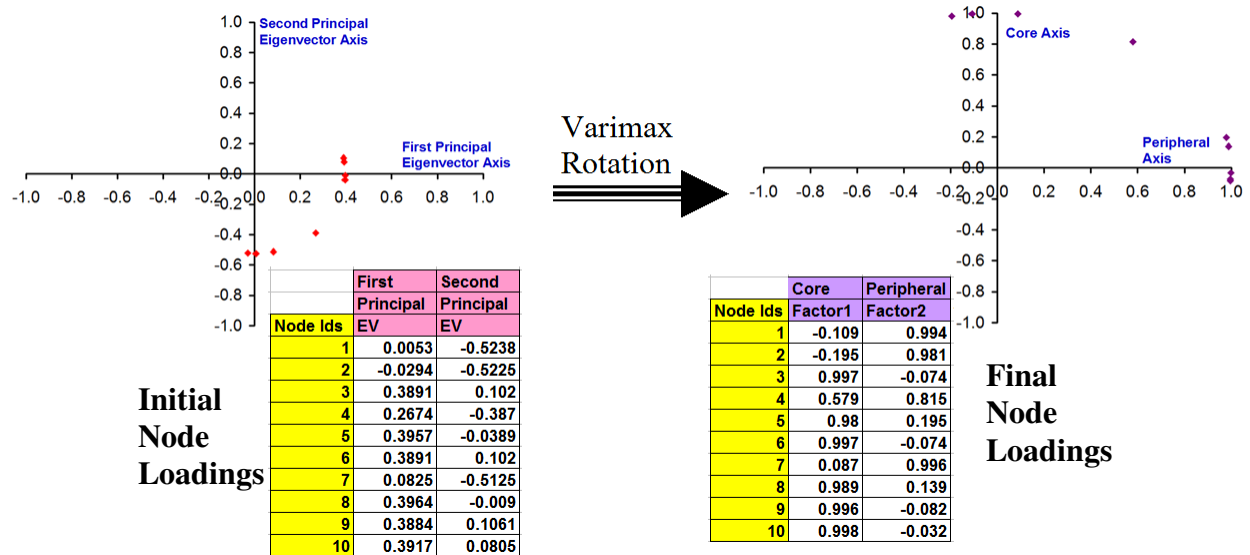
1.0 Second Principal Eigenvector Axis
0.8
0.6
0.4
0.2
0.0
-0.2
-0.4
-0.6
-0.8
-1.0

First Principal Eigenvector Axis

-1.0 -0.8 -0.6 -0.4 -0.2 0.0 0.2 0.4 0.6 0.8 1.0

| | First Principal EV | Second Principal EV |
|---|---|---|
| Node Ids | | |
| 1 | 0.0053 | -0.5238 |
| 2 | -0.0294 | -0.5225 |
| 3 | 0.3891 | 0.102 |
| 4 | 0.2674 | -0.387 |
| 5 | 0.3957 | -0.0389 |
| 6 | 0.3891 | 0.102 |
| 7 | 0.0825 | -0.5125 |
| 8 | 0.3964 | -0.009 |
| 9 | 0.3884 | 0.1061 |
| 10 | 0.3917 | 0.0805 |

Initial Node Loadings

Varimax Rotation

1.0
Core Axis
0.8
0.6
0.4
0.2
0.0
-0.2
-0.4
-0.6
-0.8
-1.0

Peripheral Axis

-1.0 -0.8 -0.6 -0.4 -0.2 0.0 0.2 0.4 0.6 0.8 1.0

| | Core | Peripheral |
|---|---|---|
| Node Ids | Factor1 | Factor2 |
| 1 | -0.109 | 0.994 |
| 2 | -0.195 | 0.981 |
| 3 | 0.997 | -0.074 |
| 4 | 0.579 | 0.815 |
| 5 | 0.98 | 0.195 |
| 6 | 0.997 | -0.074 |
| 7 | 0.087 | 0.996 |
| 8 | 0.989 | 0.139 |
| 9 | 0.996 | -0.082 |
| 10 | 0.998 | -0.032 |

Final Node Loadings